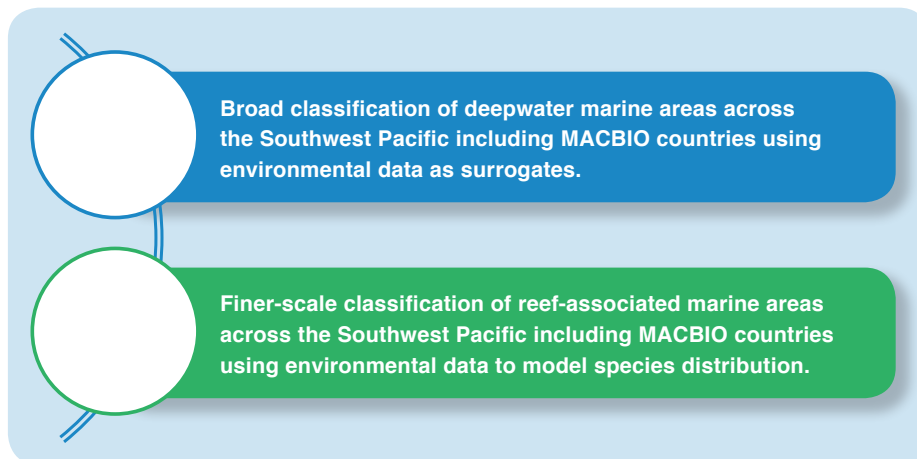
Broad classification of deepwater marine areas across the Southwest Pacific including MACBIO countries using environmental data as surrogates.

Finer-scale classification of reef-associated marine areas across the Southwest Pacific including MACBIO countries using environmental data to model species distribution.